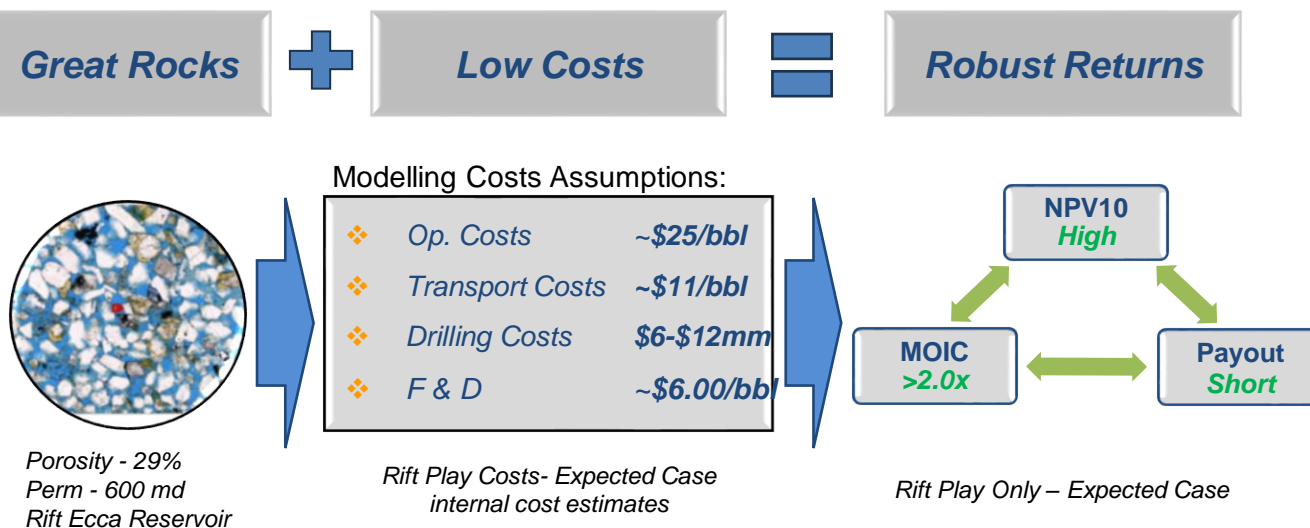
Great Rocks

Low Costs

Robust Returns

Modelling Costs Assumptions:

| | |
|---|---|
| Op. Costs | ~\$25/bbl |
| Transport Costs | ~\$11/bbl |
| Drilling Costs | \$6-\$12mm |
| F & D | ~\$6.00/bbl |

NPV10
High

MOIC
>2.0x

Payout
Short

Porosity - 29%
Perm - 600 md
Rift Ecca Reservoir

Rift Play Costs- Expected Case
internal cost estimates

Rift Play Only – Expected Case